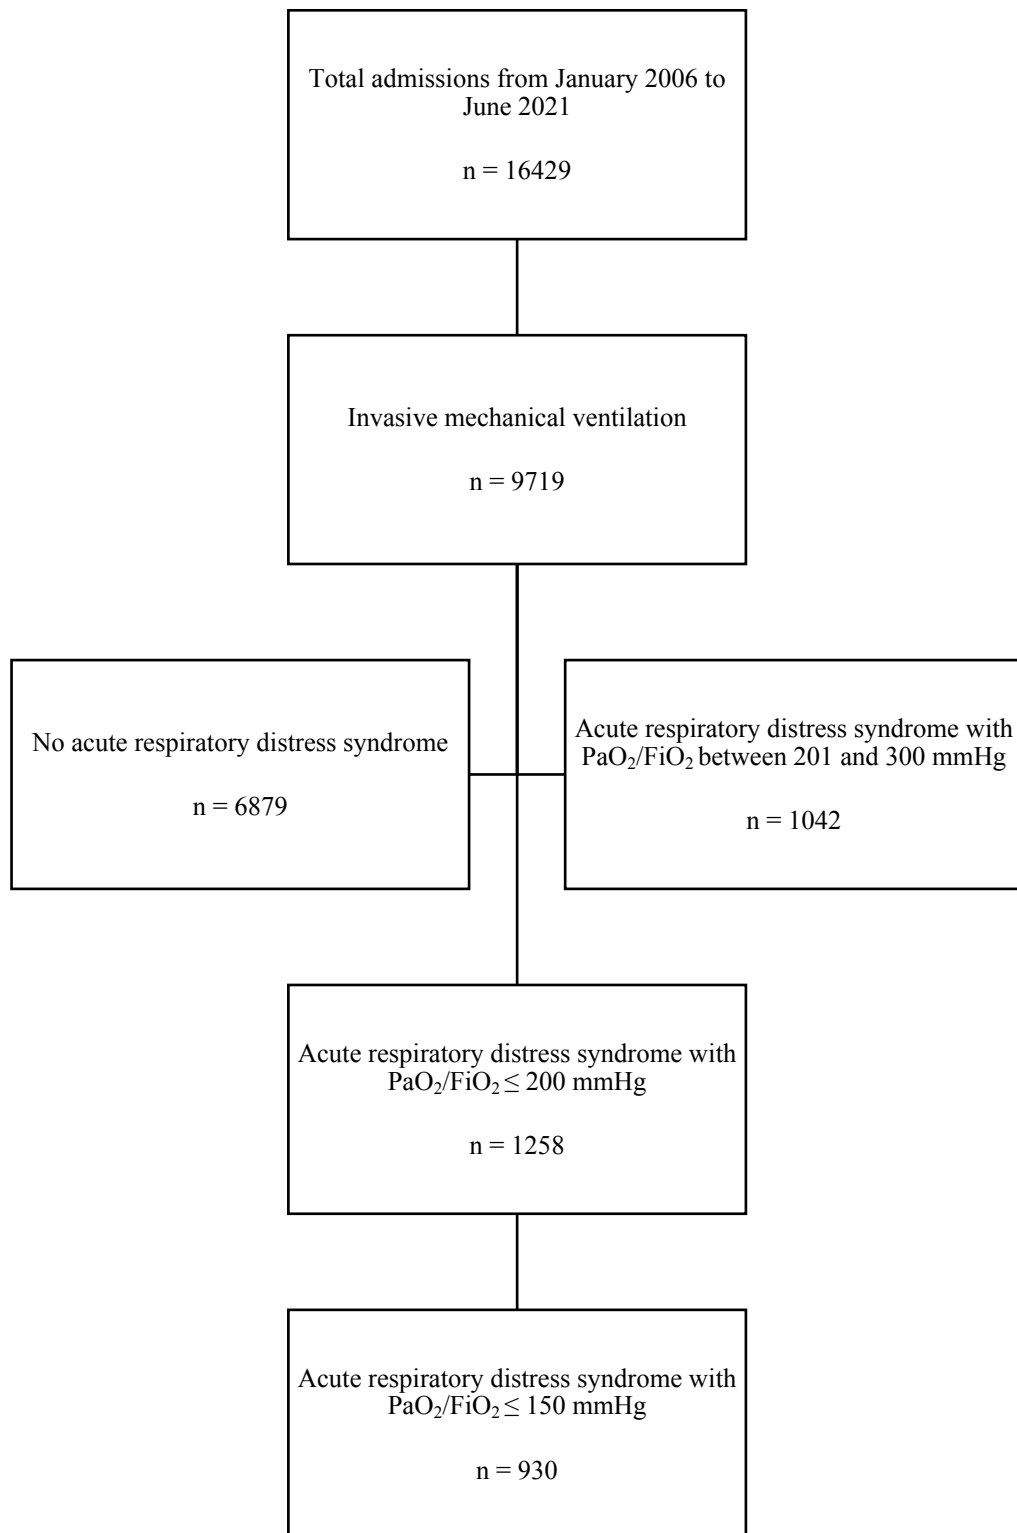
Total admissions from January 2006 to June 2021

n = 16429

Invasive mechanical ventilation

n = 9719

No acute respiratory distress syndrome

n = 6879

Acute respiratory distress syndrome with $PaO_2/FiO_2$ between 201 and 300 mmHg

n = 1042

Acute respiratory distress syndrome with $PaO_2/FiO_2 \leq 200$ mmHg

n = 1258

Acute respiratory distress syndrome with $PaO_2/FiO_2 \leq 150$ mmHg

n = 930